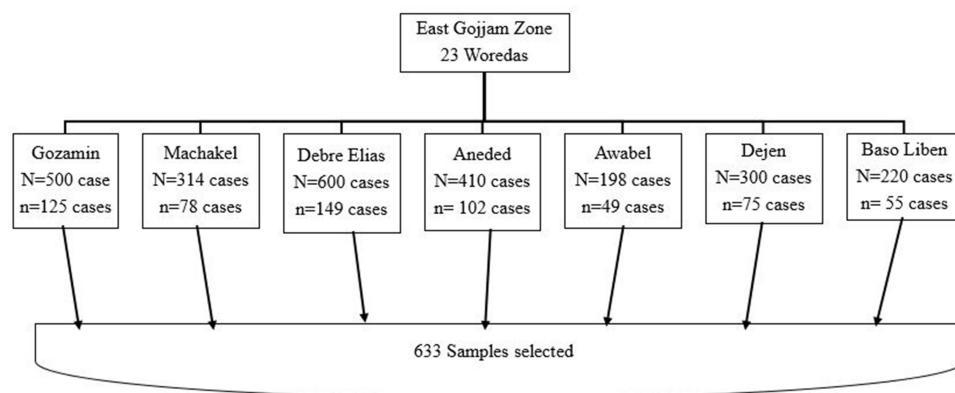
East Gojjam Zone
23 Woredas

Gozamin
N=500 case
n=125 cases

Machakel
N=314 cases
n=78 cases

Debre Elias
N=600 cases
n=149 cases

Aneded
N=410 cases
n= 102 cases

Awabel
N=198 cases
n=49 cases

Dejen
N=300 cases
n=75 cases

Baso Liben
N=220 cases
n= 55 cases

633 Samples selected